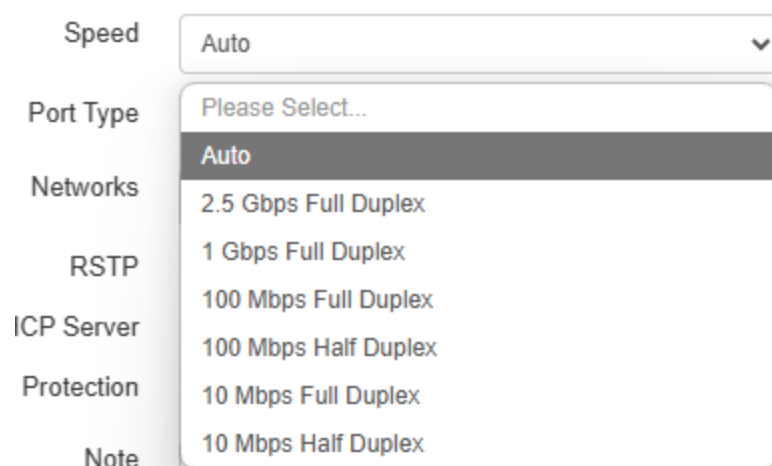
Speed

Auto

Port Type

Please Select...

Auto

Networks

2.5 Gbps Full Duplex

1 Gbps Full Duplex

RSTP

100 Mbps Full Duplex

ICP Server

100 Mbps Half Duplex

Protection

10 Mbps Full Duplex

10 Mbps Half Duplex

Note